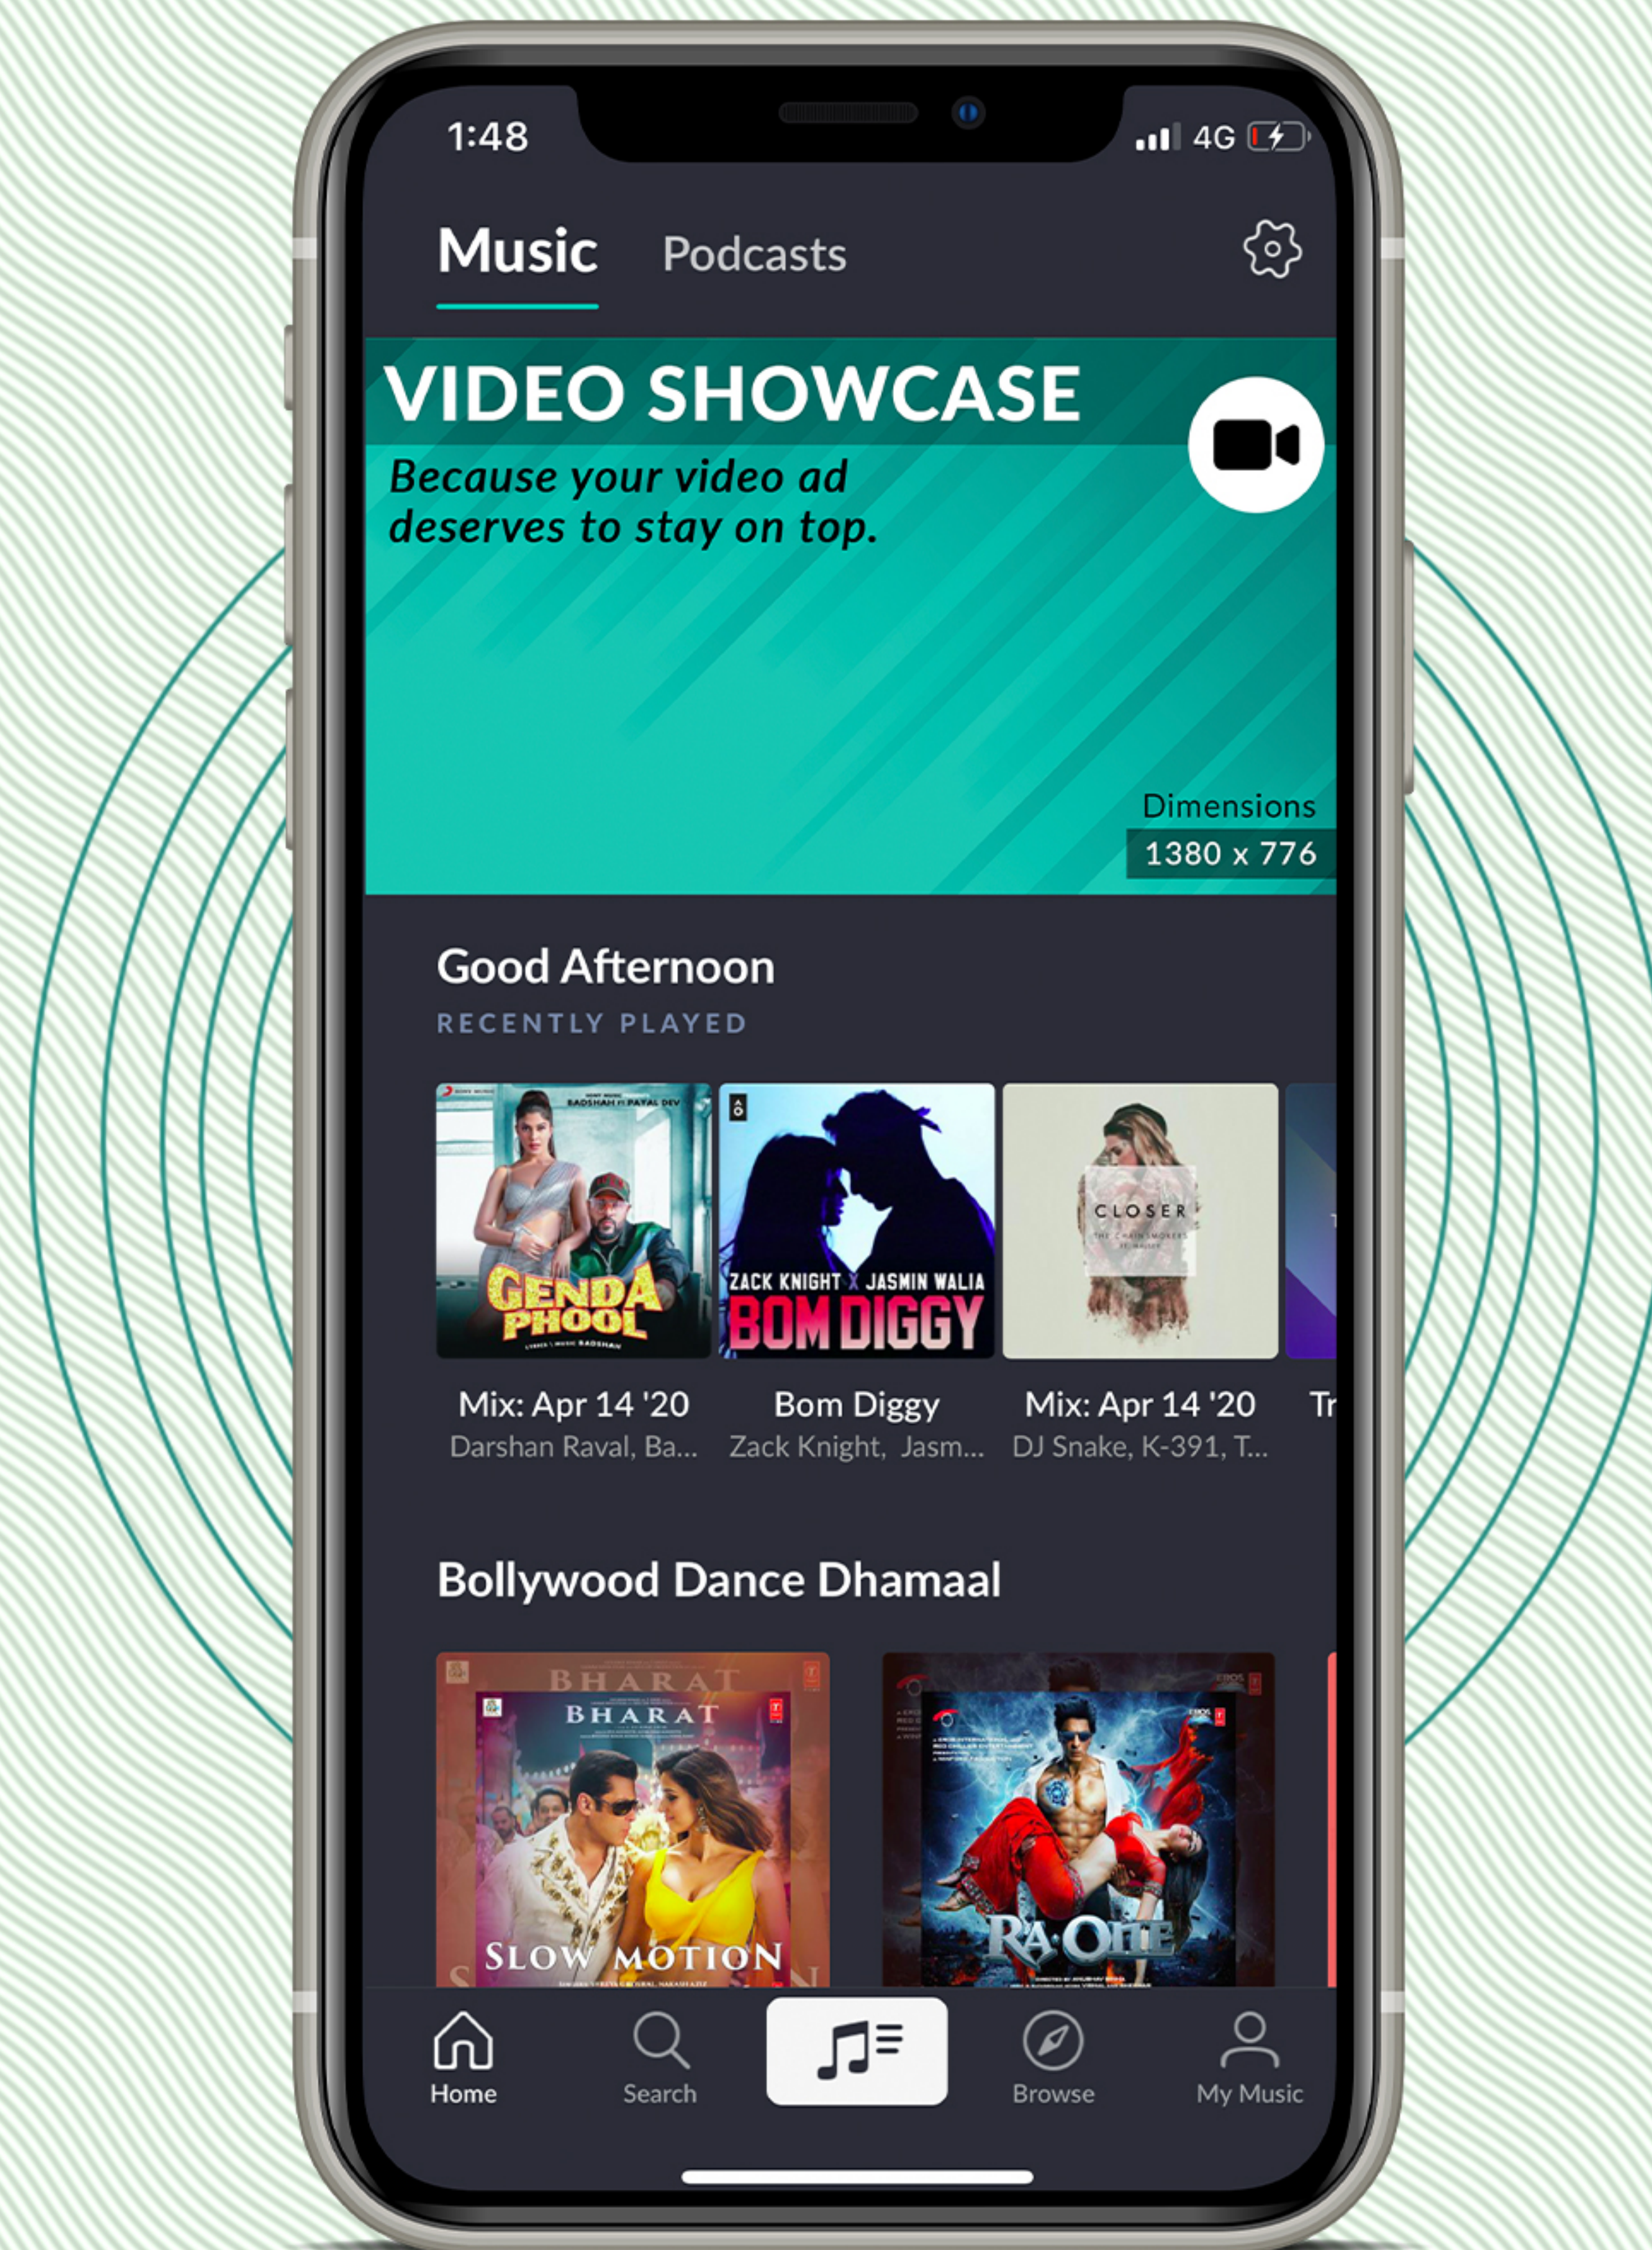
1:48

4G

Music Podcasts

VIDEO SHOWCASE

Because your video ad deserves to stay on top.

Dimensions
1380 x 776

Good Afternoon
RECENTLY PLAYED

BADSHAH FT PAYAL DEV
GENDA PHOOL

ZACK KNIGHT X JASMIN WALIA
BOM DIGGY

CLOSER

Mix: Apr 14 '20
Darshan Raval, Ba...

Bom Diggy
Zack Knight, Jasm...

Mix: Apr 14 '20
DJ Snake, K-391, T...

Tr

Bollywood Dance Dhamaal

BHARAT
BHARAT
SLOW MOTION

RA.One

Home Search Browse My Music